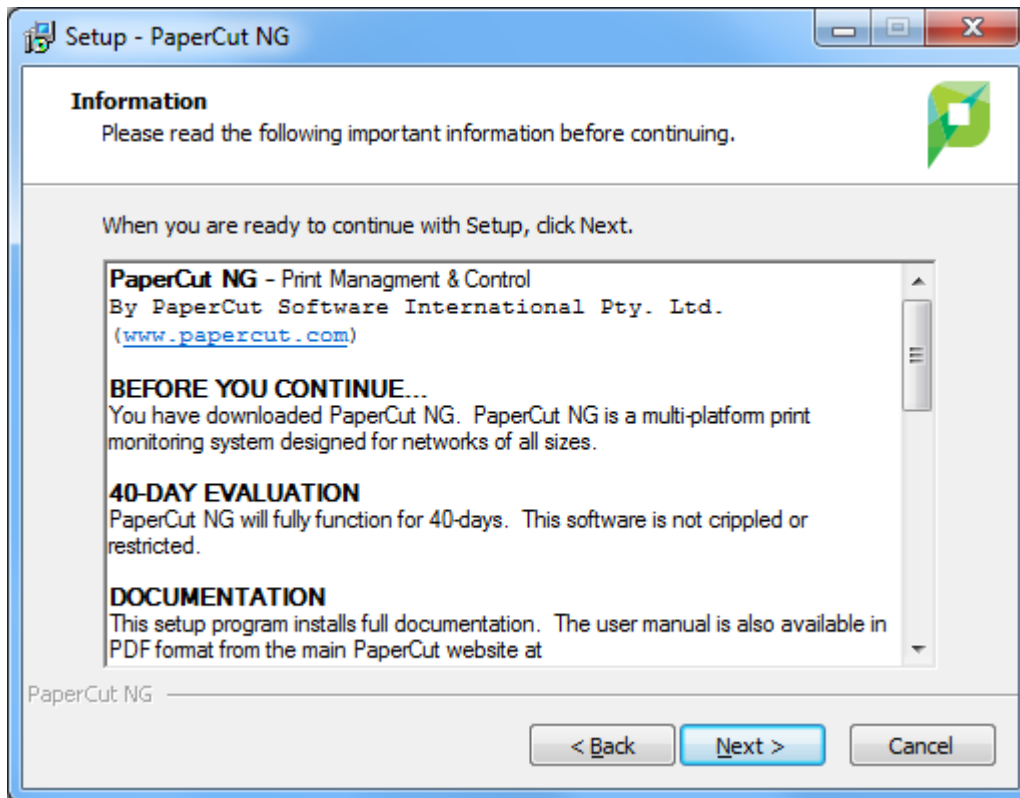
Setup - PaperCut NG

Information
Please read the following important information before continuing.

When you are ready to continue with Setup, click Next.

PaperCut NG - Print Managment & Control
By PaperCut Software International Pty. Ltd.
(www.papercut.com)

BEFORE YOU CONTINUE...
You have downloaded PaperCut NG. PaperCut NG is a multi-platform print monitoring system designed for networks of all sizes.

40-DAY EVALUATION
PaperCut NG will fully function for 40-days. This software is not crippled or restricted.

DOCUMENTATION
This setup program installs full documentation. The user manual is also available in PDF format from the main PaperCut website at

PaperCut NG

< Back
Next >
Cancel